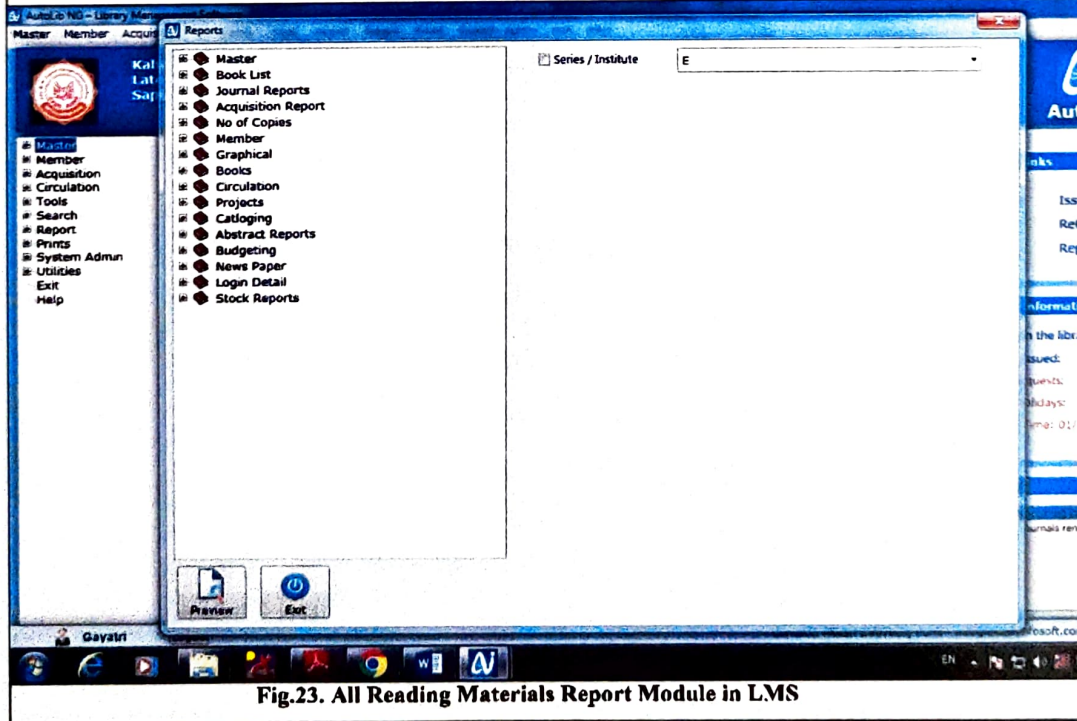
AutoLib NG – Library Man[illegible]

Master Member Acqui

Reports

Kal
Lat
Sa

Master
Member
Acquisition
Circulation
Tools
Search
Report
Prints
System Admin
Utilities
Exit
Help

Master
Book List
Journal Reports
Acquisition Report
No of Copies
Member
Graphical
Books
Circulation
Projects
Catloging
Abstract Reports
Budgeting
News Paper
Login Detail
Stock Reports

Series / Institute

E

Preview

Exit

Au

nks

Iss
Re
Re

nformat

n the libr
ssued:
quests:
lidays:
me: 01/

urnals ren

Gayatri

osoft.co

EN

Fig.23. All Reading Materials Report Module in LMS